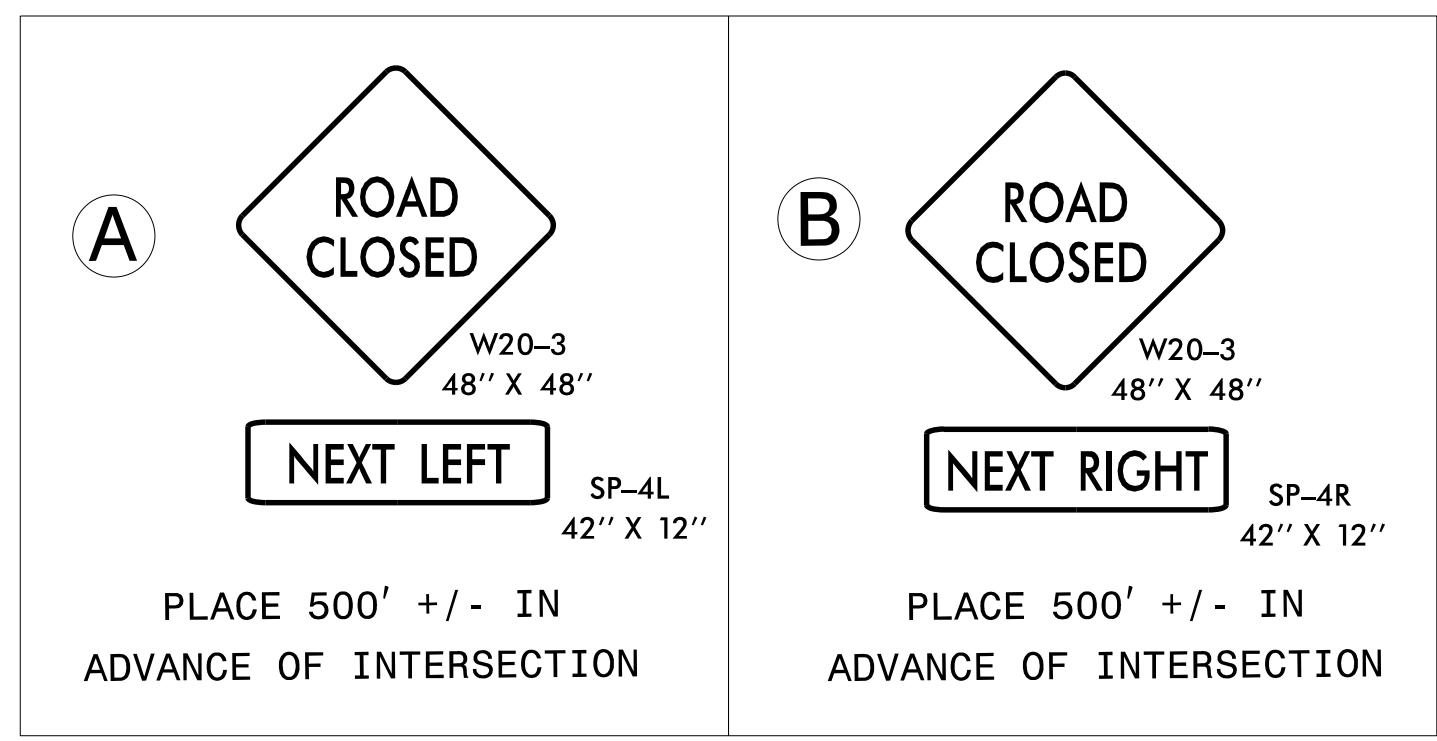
A

ROAD CLOSED

W20–3
48'' X 48''

NEXT LEFT

SP–4L
42'' X 12''

PLACE 500' +/- IN ADVANCE OF INTERSECTION

B

ROAD CLOSED

W20–3
48'' X 48''

NEXT RIGHT

SP–4R
42'' X 12''

PLACE 500' +/- IN ADVANCE OF INTERSECTION